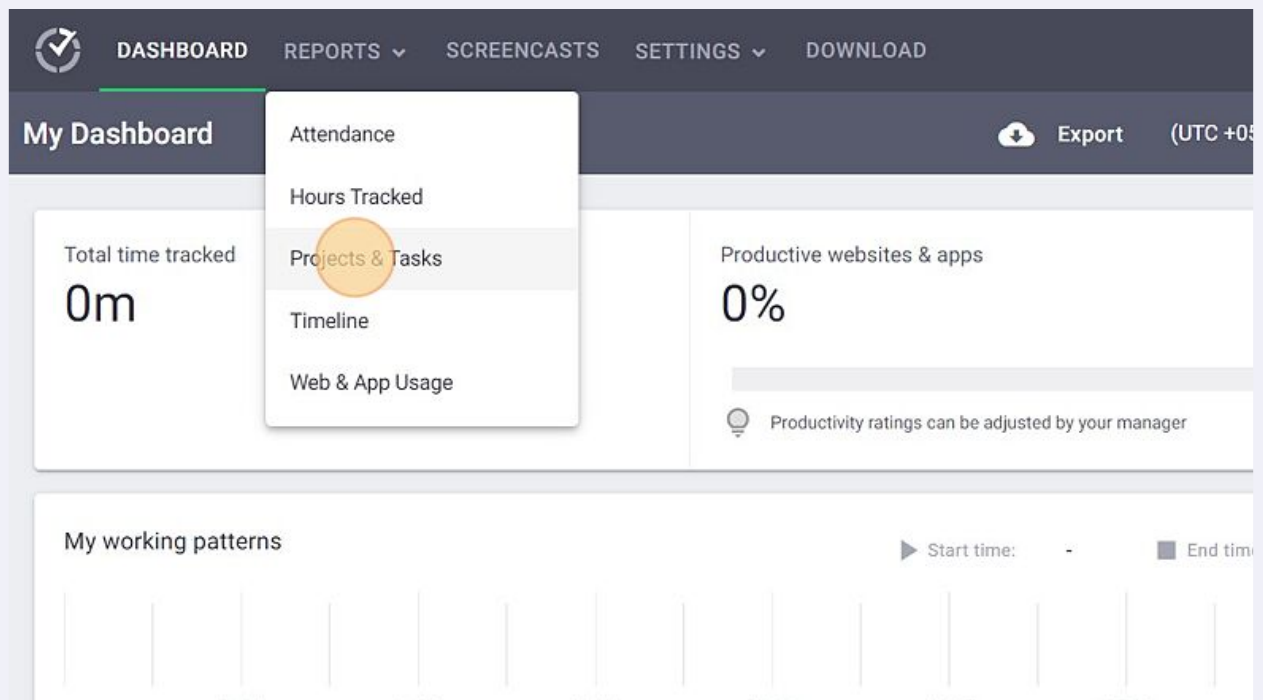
DASHBOARD REPORTS SCREENCASTS SETTINGS DOWNLOAD

My Dashboard

Attendance
Hours Tracked
Projects & Tasks
Timeline
Web & App Usage

Export (UTC +0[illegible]

Total time tracked
0m

Productive websites & apps
0%

Productivity ratings can be adjusted by your manager

My working patterns

Start time: -

End tim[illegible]